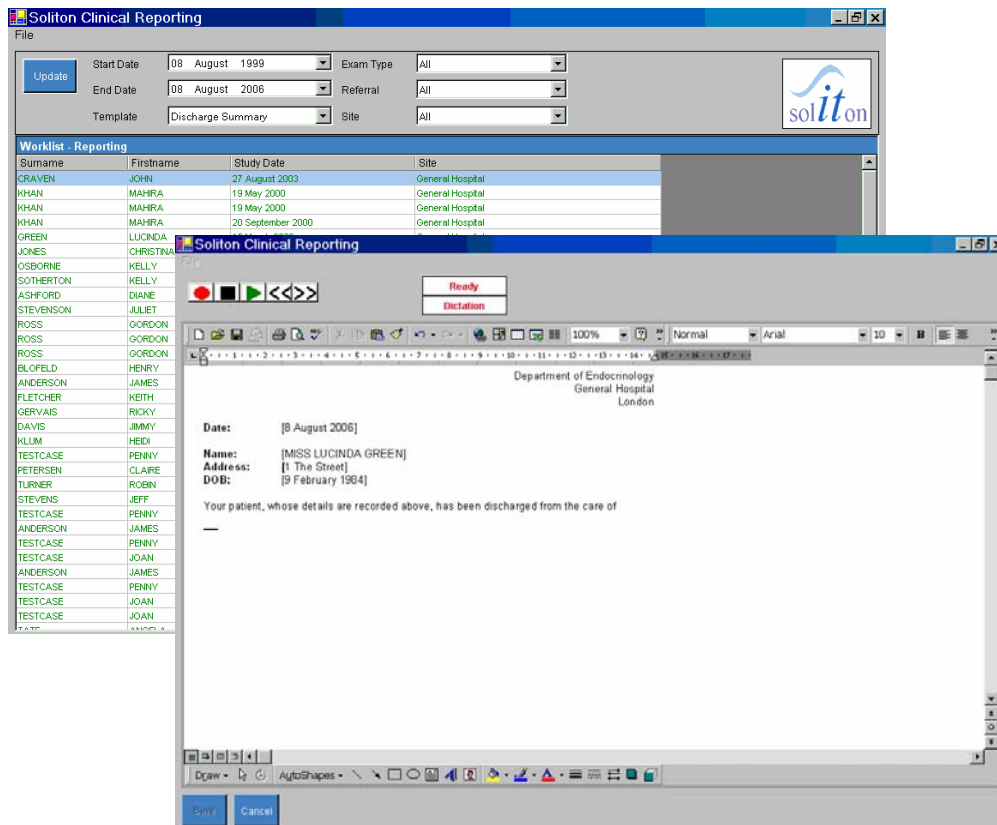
Soliton Clinical Reporting
File

Update

Start Date 08 August 1999
End Date 08 August 2006
Template Discharge Summary

Exam Type All
Referral All
Site All

soliton

Worklist - Reporting

| Surname | Firstname | Study Date | Site |
|---|---|---|---|
| CRAVEN | JOHN | 27 August 2003 | General Hospital |
| KHAN | MAHIRA | 19 May 2000 | General Hospital |
| KHAN | MAHIRA | 19 May 2000 | General Hospital |
| KHAN | MAHIRA | 20 September 2000 | General Hospital |
| GREEN | LUCINDA | | |
| JONES | CHRISTINA | | |
| OSBORNE | KELLY | | |
| SOTHERTON | KELLY | | |
| ASHFORD | DIANE | | |
| STEVENSON | JULIET | | |
| ROSS | GORDON | | |
| ROSS | GORDON | | |
| ROSS | GORDON | | |
| BLOFELD | HENRY | | |
| ANDERSON | JAMES | | |
| FLETCHER | KEITH | | |
| GERVAIS | RICKY | | |
| DAVIS | JIMMY | | |
| KLUM | HEIDI | | |
| TESTCASE | PENNY | | |
| PETERSEN | CLAIRE | | |
| TURNER | ROBIN | | |
| STEVENS | JEFF | | |
| TESTCASE | PENNY | | |
| ANDERSON | JAMES | | |
| TESTCASE | PENNY | | |
| TESTCASE | JOAN | | |
| ANDERSON | JAMES | | |
| TESTCASE | PENNY | | |
| TESTCASE | JOAN | | |
| TESTCASE | JOAN | | |

Soliton Clinical Reporting
File

Ready
Dictation

100% Normal Arial 10 B

Department of Endocnnology
General Hospital
London

Date: [8 August 2006]

Name: [MISS LUCINDA GREEN]
Address: [1 The Street]
DOB: [9 February 1984]

Your patient, whose details are recorded above, has been discharged from the care of

Draw AutoShapes

Save Cancel